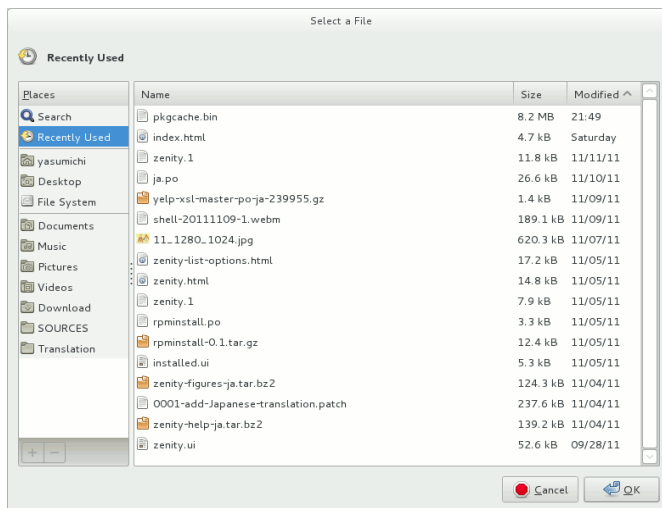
Select a File

Recently Used

Places

Search

Recently Used

yasumichi

Desktop

File System

Documents

Music

Pictures

Videos

Download

SOURCES

Translation

+ −

| Name | Size | Modified ^ |
|---|---|---|
| pkgcache.bin | 8.2 MB | 21:49 |
| index.html | 4.7 kB | Saturday |
| zenity.1 | 11.8 kB | 11/11/11 |
| ja.po | 26.6 kB | 11/10/11 |
| yelp-xsl-master-po-ja-239955.gz | 1.4 kB | 11/09/11 |
| shell-20111109-1.webm | 189.1 kB | 11/09/11 |
| 11_1280_1024.jpg | 620.3 kB | 11/07/11 |
| zenity-list-options.html | 17.2 kB | 11/05/11 |
| zenity.html | 14.8 kB | 11/05/11 |
| zenity.1 | 7.9 kB | 11/05/11 |
| rpminstall.po | 3.3 kB | 11/05/11 |
| rpminstall-0.1.tar.gz | 12.4 kB | 11/05/11 |
| installed.ui | 5.3 kB | 11/05/11 |
| zenity-figures-ja.tar.bz2 | 124.3 kB | 11/04/11 |
| 0001-add-Japanese-translation.patch | 237.6 kB | 11/04/11 |
| zenity-help-ja.tar.bz2 | 139.2 kB | 11/04/11 |
| zenity.ui | 52.6 kB | 09/28/11 |

Cancel

OK